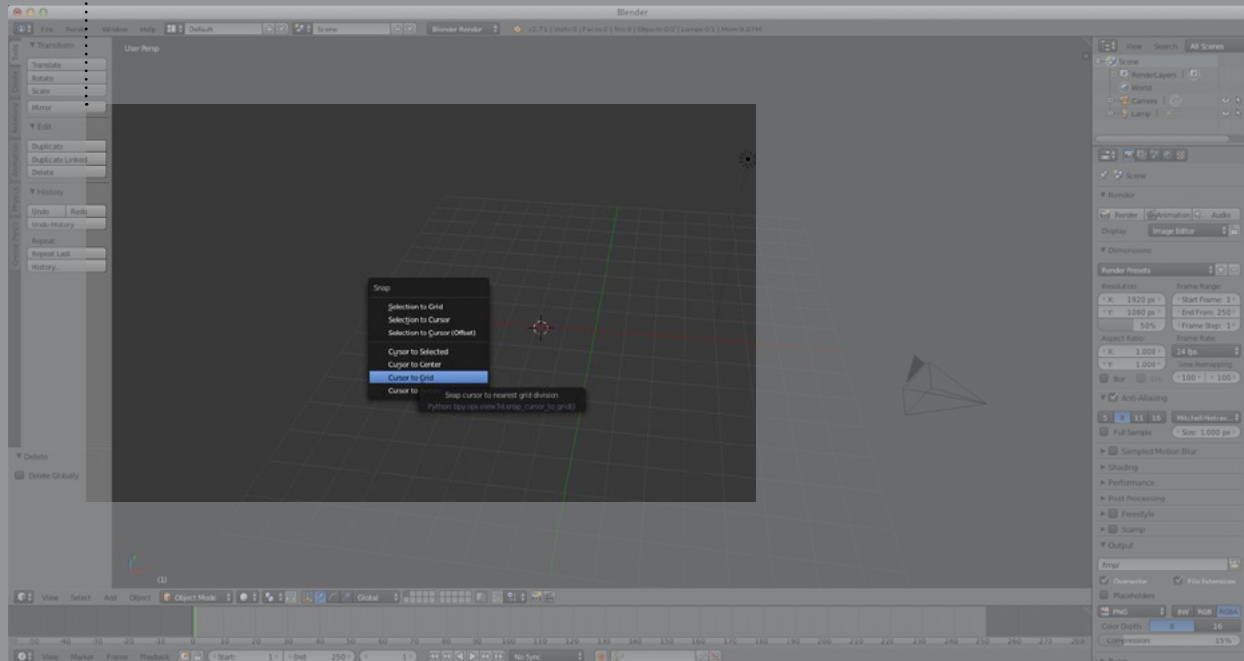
Blender

File Render Window Help Default Scene Blender Render v2.71 | Verts:0 | Faces:0 | Tris:0 | Objects:0/2 | Lamps:0/1 | Mem:5.97M

User Persp

▼ Transform:
Translate
Rotate
Scale
Mirror
▼ Edit
Duplicate
Duplicate Linked
Delete
▼ History
Undo
Redo
Undo History
Repeat:
Repeat Last
History...

▼ Delete
Delete Globally

Snap
Selection to Grid
Selection to Cursor
Selection to Cursor (Offset)
Cursor to Selected
Cursor to Center
Cursor to Grid
Cursor to
Snap cursor to nearest grid division.
Python: bpy.ops.view3d.snap_cursor_to_grid()

(1)

View Search All Scenes
Scene
RenderLayers
World
Camera
Lamp

Scene
▼ Render
Render Animation Audio
Display: Image Editor
▼ Dimensions
Render Presets
Resolution: Frame Range:
X: 1920 px Start Frame: 1
Y: 1080 px End Frame: 250
50% Frame Step: 1
Aspect Ratio: Frame Rate:
X: 1.000 24 fps
Y: 1.000 Time Remapping:
Bor Crop 100 100
▼ Anti-Aliasing
5 8 11 16 Mitchell-Netrav
Full Sample Size: 1.000 px
▶ Sampled Motion Blur
▶ Shading
▶ Performance
▶ Post Processing
▶ Freestyle
▶ Stamp
▼ Output
/tmp/
Overwrite File Extensions
Placeholders
PNG BW RGB RGBA
Color Depth: 8 16
Compression: 15%

View Select Add Object Object Mode Global
View Marker Frame Playback Start: 1 End: 250 1 No Sync